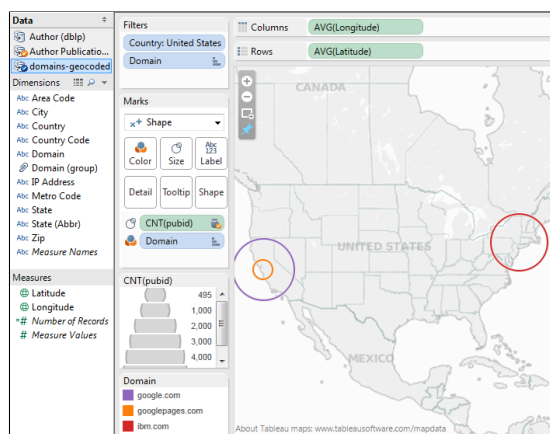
Data

Author (dblp)

Author Publicatio...

domains-geocoded

Dimensions

Abc Area Code

Abc City

Abc Country

Abc Country Code

Abc Domain

Domain (group)

Abc IP Address

Abc Metro Code

Abc State

Abc State (Abbr)

Abc Zip

Abc Measure Names

Measures

Latitude

Longitude

=# Number of Records

# Measure Values

Filters

Country: United States

Domain

Marks

Shape

Color

Size

Abc 123 Label

Detail

Tooltip

Shape

CNT(pubid)

Domain

CNT(pubid)

495

1,000

2,000

3,000

4,000

Domain

google.com

googlepages.com

ibm.com

Columns AVG(Longitude)

Rows AVG(Latitude)

CANADA

UNITED STATES

MEXICO

About Tableau maps: www.tableausoftware.com/mapdata